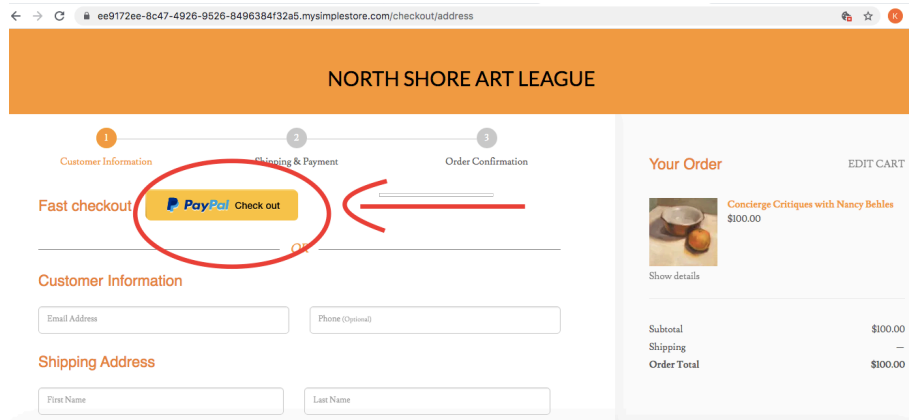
ee9172ee-8c47-4926-9526-8496384f32a5.mysimplestore.com/checkout/address

K

NORTH SHORE ART LEAGUE

1 Customer Information

2 Shipping & Payment

3 Order Confirmation

Fast checkout

PayPal Check out

OR

Customer Information

Email Address

Phone (Optional)

Shipping Address

First Name

Last Name

Your Order

EDIT CART

Concierge Critiques with Nancy Behles

$100.00

Show details

| | |
|---|---|
| Subtotal | $100.00 |
| Shipping | — |
| Order Total | $100.00 |